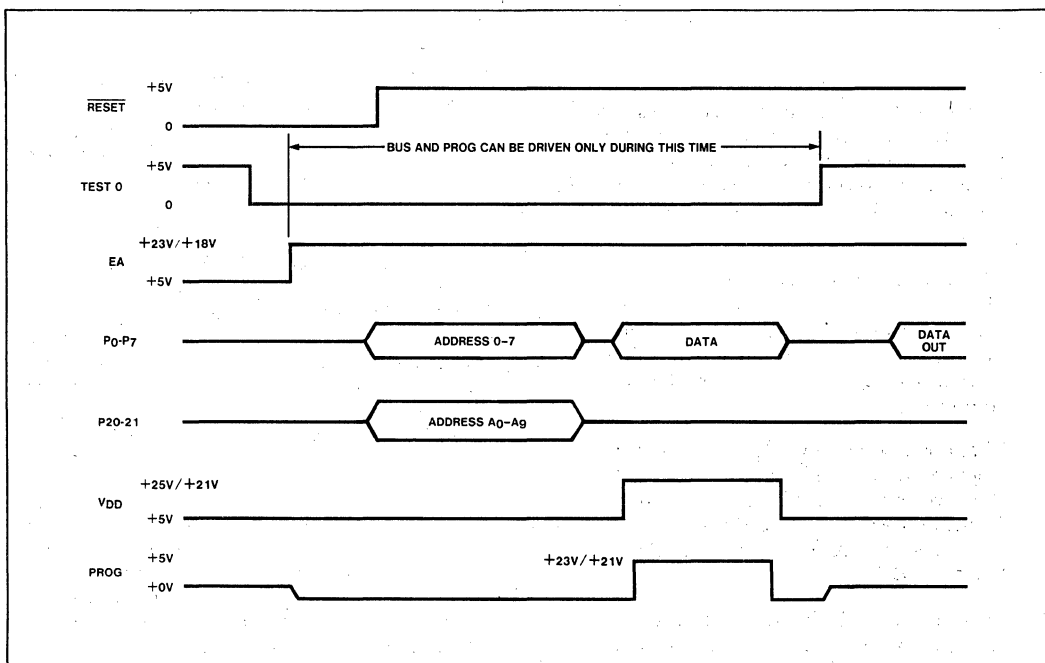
$\overline{RESET}$
+5V
0
BUS AND PROG CAN BE DRIVEN ONLY DURING THIS TIME
TEST 0
+5V
0
EA
+23V/+18V
+5V
$P_0$-$P_7$
ADDRESS 0-7
DATA
DATA OUT
P20-21
ADDRESS $A_0$-$A_9$
$V_{DD}$
+25V/+21V
+5V
PROG
+5V
+0V
+23V/+21V